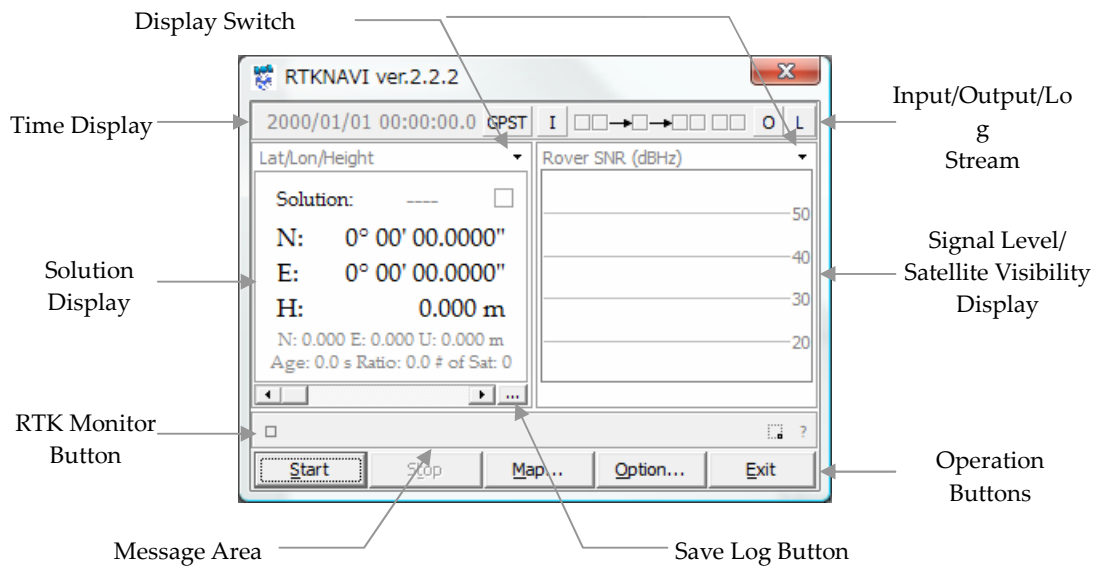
Display Switch

RTKNAVI ver.2.2.2

Time Display

2000/01/01 00:00:00.0 GPST I O L

Input/Output/Log Stream

Lat/Lon/Height

Rover SNR (dBHz)

Solution: ----

N: 0° 00' 00.0000"

E: 0° 00' 00.0000"

H: 0.000 m

N: 0.000 E: 0.000 U: 0.000 m
Age: 0.0 s Ratio: 0.0 # of Sat: 0

50

40

30

20

Solution Display

Signal Level/ Satellite Visibility Display

RTK Monitor Button

?

Start Stop Map... Option... Exit

Operation Buttons

Message Area

Save Log Button